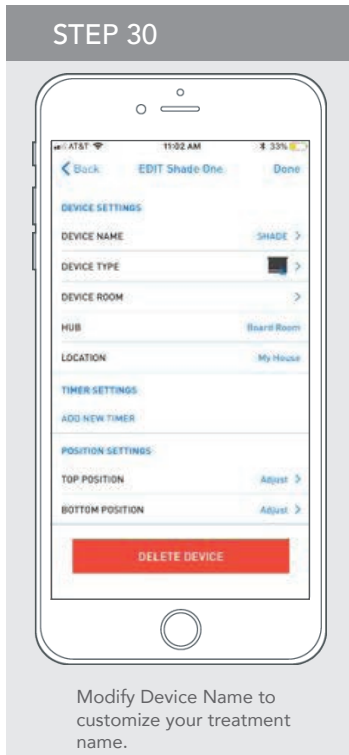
STEP 30

AT&T 11:02 AM 33%

< Back EDIT Shade One Done

DEVICE SETTINGS

DEVICE NAME SHADE >

DEVICE TYPE >

DEVICE ROOM >

HUB Board Room

LOCATION My House

TIMER SETTINGS

ADD NEW TIMER

POSITION SETTINGS

TOP POSITION Adjust >

BOTTOM POSITION Adjust >

DELETE DEVICE

Modify Device Name to customize your treatment name.